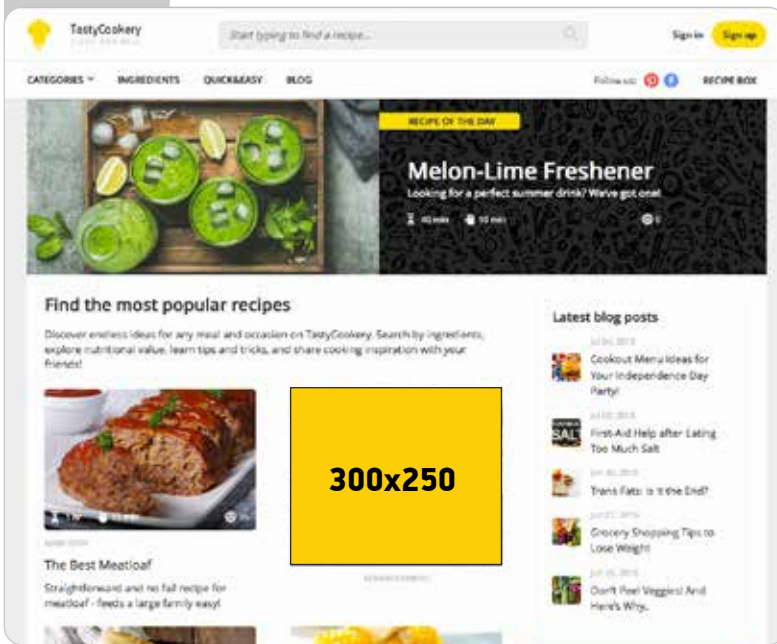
TastyCookery

Start typing to find a recipe...

Sign in

Sign up

CATEGORIES

INGREDIENTS

QUICK&EASY

BLOG

Follow us:

RECIPE BOX

RECIPE OF THE DAY

Melon-Lime Freshener

Looking for a perfect summer drink? We've got one!

10 min

10 min

0

Find the most popular recipes

Discover endless ideas for any meal and occasion on TastyCookery. Search by ingredients, explore nutritional value, learn tips and tricks, and share cooking inspiration with your friends!

300x250

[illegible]

The Best Meatloaf

Straightforward and no fail recipe for meatloaf - feeds a large family easy!

ADVERTISEMENT

Latest blog posts

Jul 04, 2018

Cookout Menu Ideas for Your Independence Day Party!

Jul 02, 2018

First-Aid Help after Eating Too Much Salt

Jun 30, 2018

Trans Fats: Is It the End?

Jun 27, 2018

Grocery Shopping Tips to Lose Weight

Jun 25, 2018

Don't Peel Veggies! And Here's Why.